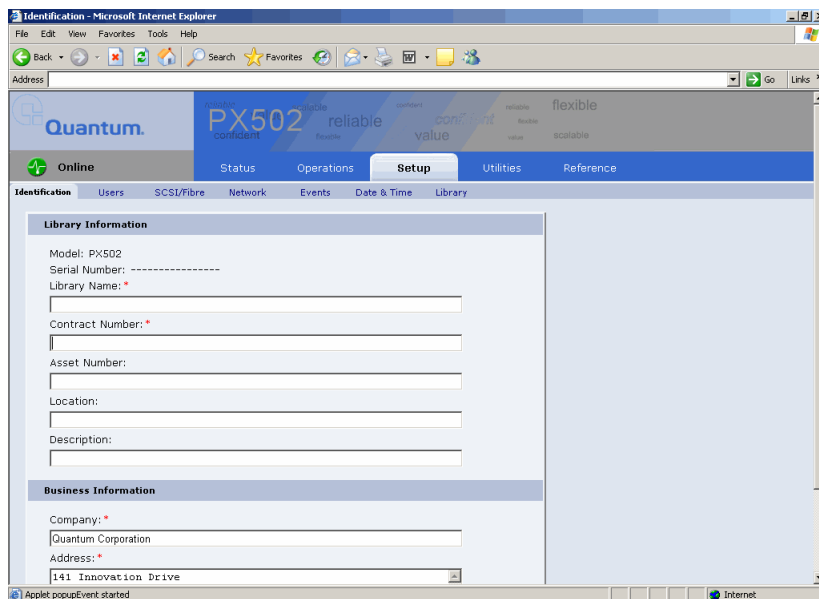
Identification - Microsoft Internet Explorer

File Edit View Favorites Tools Help

Back Search Favorites

Address Go Links

Quantum.

PX502 reliable confident flexible value confident reliable flexible scalable

Online

Status Operations Setup Utilities Reference

Identification Users SCSI/Fibre Network Events Date & Time Library

Library Information

Model: PX502
Serial Number: ----------------
Library Name: *

Contract Number: *

Asset Number:

Location:

Description:

Business Information

Company: *
Quantum Corporation
Address: *
141 Innovation Drive

Applet popupEvent started

Internet